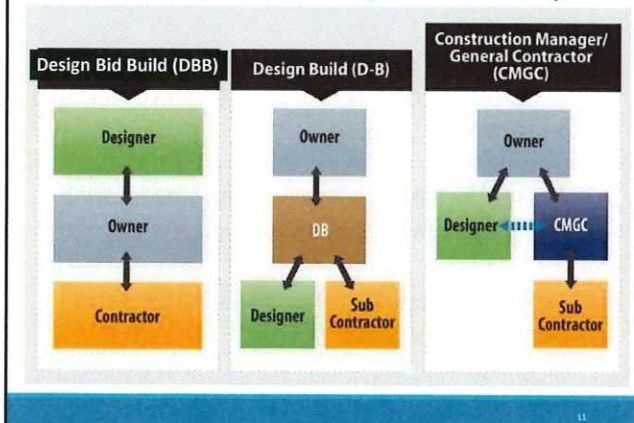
Design Bid Build (DBB)

Designer

Owner

Contractor

Design Build (D-B)

Owner

DB

Designer

Sub Contractor

Construction Manager/ General Contractor (CMGC)

Owner

Designer

CMGC

Sub Contractor

11